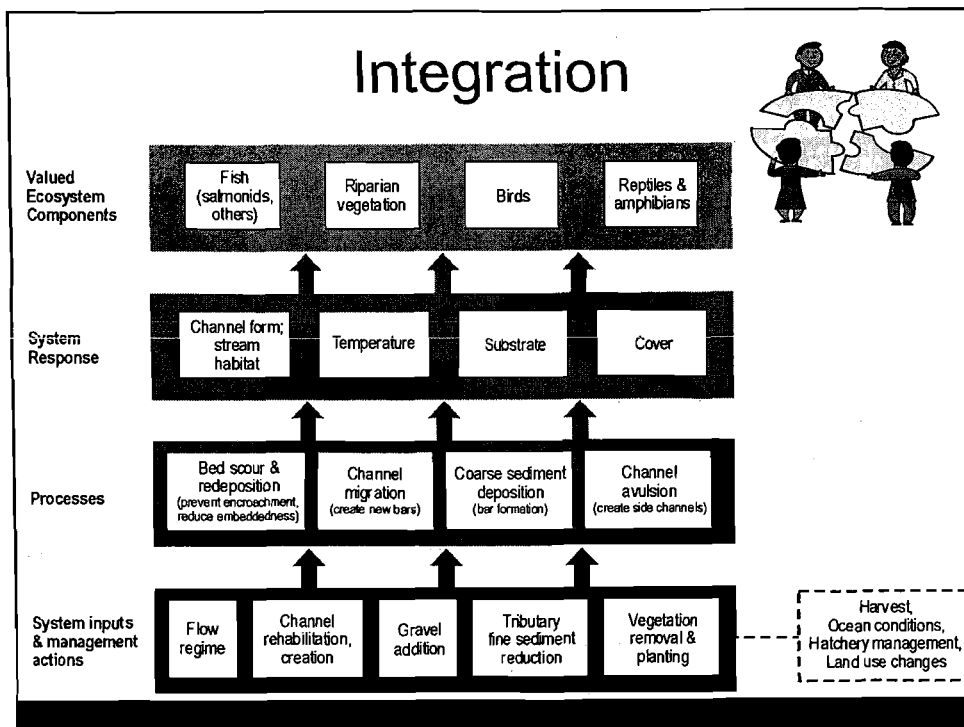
Integration

Valued Ecosystem Components

Fish (salmonids, others)

Riparian vegetation

Birds

Reptiles & amphibians

System Response

Channel form; stream habitat

Temperature

Substrate

Cover

Processes

Bed scour & redeposition (prevent encroachment, reduce embeddedness)

Channel migration (create new bars)

Coarse sediment deposition (bar formation)

Channel avulsion (create side channels)

System inputs & management actions

Flow regime

Channel rehabilitation, creation

Gravel addition

Tributary fine sediment reduction

Vegetation removal & planting

Harvest, Ocean conditions, Hatchery management, Land use changes